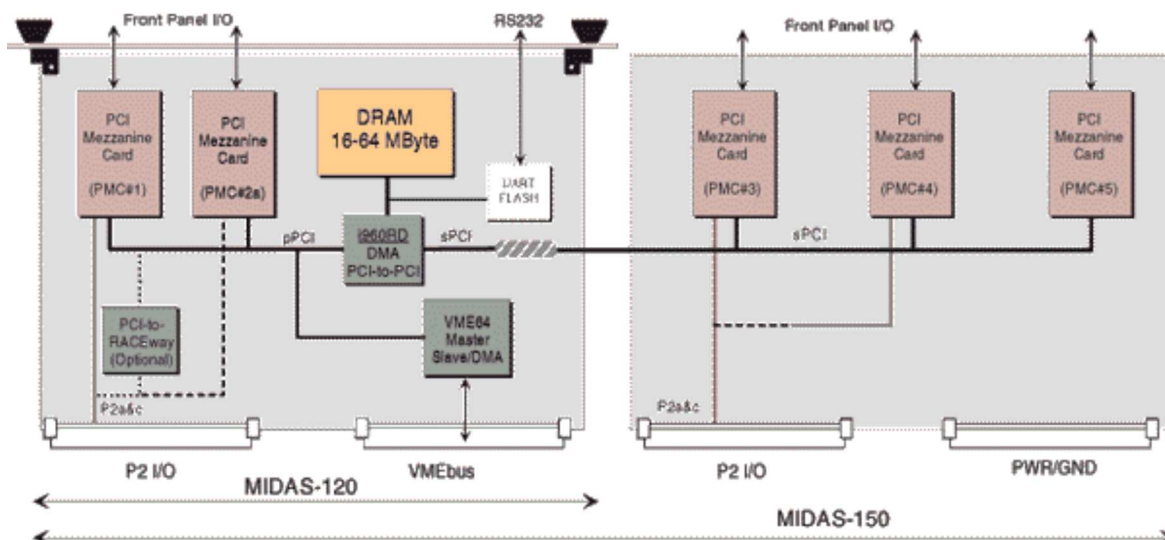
Front Panel I/O

RS232

Front Panel I/O

PCI Mezzanine Card (PMC#1)

PCI Mezzanine Card (PMC#2a)

DRAM 16-64 MByte

UART FLASH

PCI Mezzanine Card (PMC#3)

PCI Mezzanine Card (PMC#4)

PCI Mezzanine Card (PMC#5)

pPCI

i960RD DMA PCI-to-PCI

sPCI

sPCI

PCI-to-RACEway (Optional)

VME64 Master Slave/DMA

P2a&c

P2a&c

P2 I/O

VMEbus

P2 I/O

PWR/GND

MIDAS-120

MIDAS-150